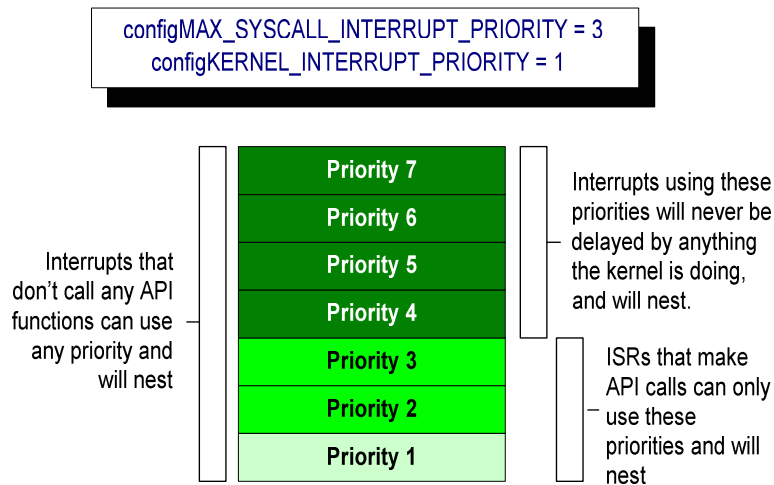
configMAX_SYSCALL_INTERRUPT_PRIORITY = 3
configKERNEL_INTERRUPT_PRIORITY = 1

Interrupts that don’t call any API functions can use any priority and will nest

Priority 7

Priority 6

Priority 5

Priority 4

Priority 3

Priority 2

Priority 1

Interrupts using these priorities will never be delayed by anything the kernel is doing, and will nest.

ISRs that make API calls can only use these priorities and will nest